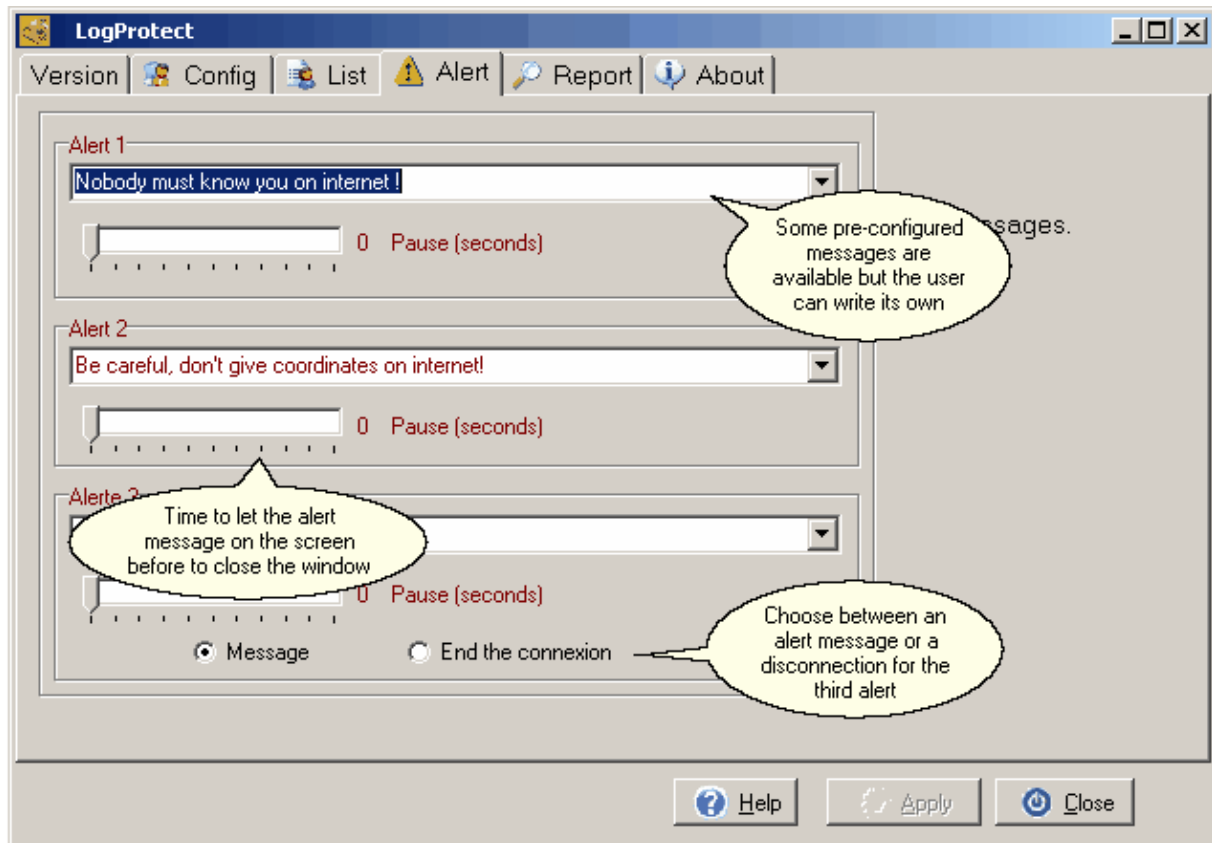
LogProtect

Version | Config | List | Alert | Report | About

Alert 1

Nobody must know you on internet !

0 Pause (seconds)

Some pre-configured messages are available but the user can write its own

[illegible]ssages.

Alert 2

Be careful, don't give coordinates on internet!

0 Pause (seconds)

Alerte 3

Time to let the alert message on the screen before to close the window

0 Pause (seconds)

Message

End the connexion

Choose between an alert message or a disconnection for the third alert

Help

Apply

Close